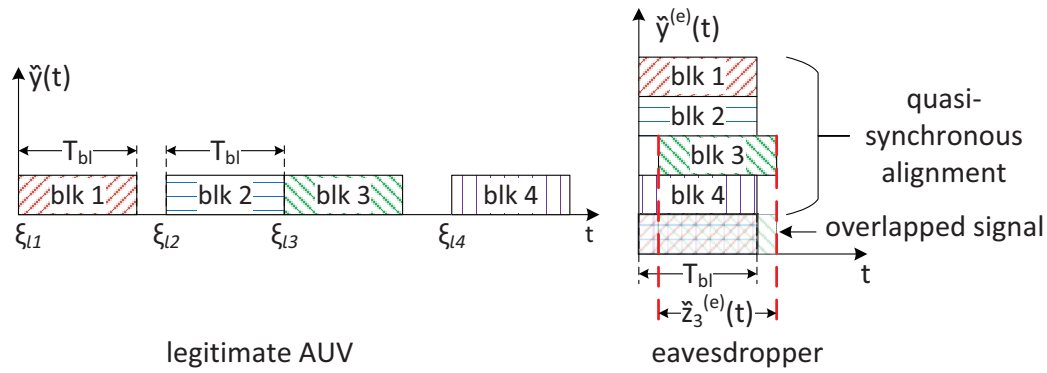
$\tilde{y}(t)$

$T_{bl}$

$T_{bl}$

blk 1

blk 2

blk 3

blk 4

$\xi_{l1}$

$\xi_{l2}$

$\xi_{l3}$

$\xi_{l4}$

t

legitimate AUV

$\tilde{y}^{(e)}(t)$

blk 1

blk 2

blk 3

blk 4

quasi-synchronous alignment

overlapped signal

t

$T_{bl}$

$\tilde{z}_3^{(e)}(t)$

eavesdropper